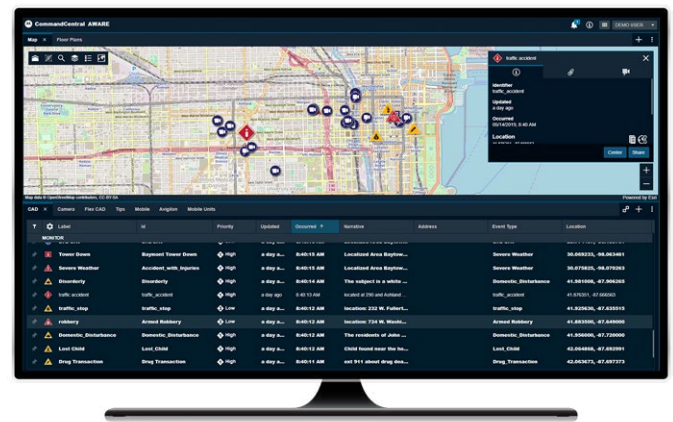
CommandCentral AWARE

DEMO USER

Map × Floor Plans

traffic accident

Identifier
traffic_accident

Updated
a day ago

Occurred
05/14/2019, 8:40 AM

Location

Center Share

Map data © OpenStreetMap contributors, CC-BY-SA

Powered by Esri

CAD × Camera Flex CAD Tips Mobile Avigilon Mobile Units

| Label | Id | Priority | Updated | Occurred | Narrative | Address | Event Type | Location |
|---|---|---|---|---|---|---|---|---|
| MONITOR | | | | | | | | |
| Tower Down | Baymont Tower Down | High | a day a... | 8:40:15 AM | Localized Area Baytow... | | Severe Weather | 30.069233, -89.063461 |
| Severe Weather | Accident_with_Injuries | High | a day a... | 8:40:15 AM | Localized Area Baytow... | | Severe Weather | 30.075825, -89.076263 |
| Disorderly | Disorderly | High | a day a... | 8:40:15 AM | The subject is a white ... | | Domestic_Disturbance | 41.976301, -87.906263 |
| traffic accident | traffic_accident | High | a day ago | 8:40:13 AM | located at 290 and Ashland | | traffic_accident | 41.876301, -87.668563 |
| traffic_stop | traffic_stop | Low | a day a... | 8:40:12 AM | location: 232 W. Fullert... | | traffic_stop | 41.925630, -87.635515 |
| robbery | Armed Robbery | Low | a day a... | 8:40:12 AM | location: 734 W. Wash... | | Armed Robbery | 41.883506, -87.649000 |
| Domestic_Disturbance | Domestic_Disturbance | High | a day a... | 8:40:12 AM | The residents of John ... | | Domestic_Disturbance | 41.950000, -87.720000 |
| Lost_Child | Lost_Child | High | a day a... | 8:40:12 AM | Child found near the lo... | | Lost_Child | 42.064858, -87.692991 |
| Drug Transaction | Drug Transaction | High | a day a... | 8:40:12 AM | ext 911 about drug dea... | | Drug_Transaction | 42.063673, -87.697373 |